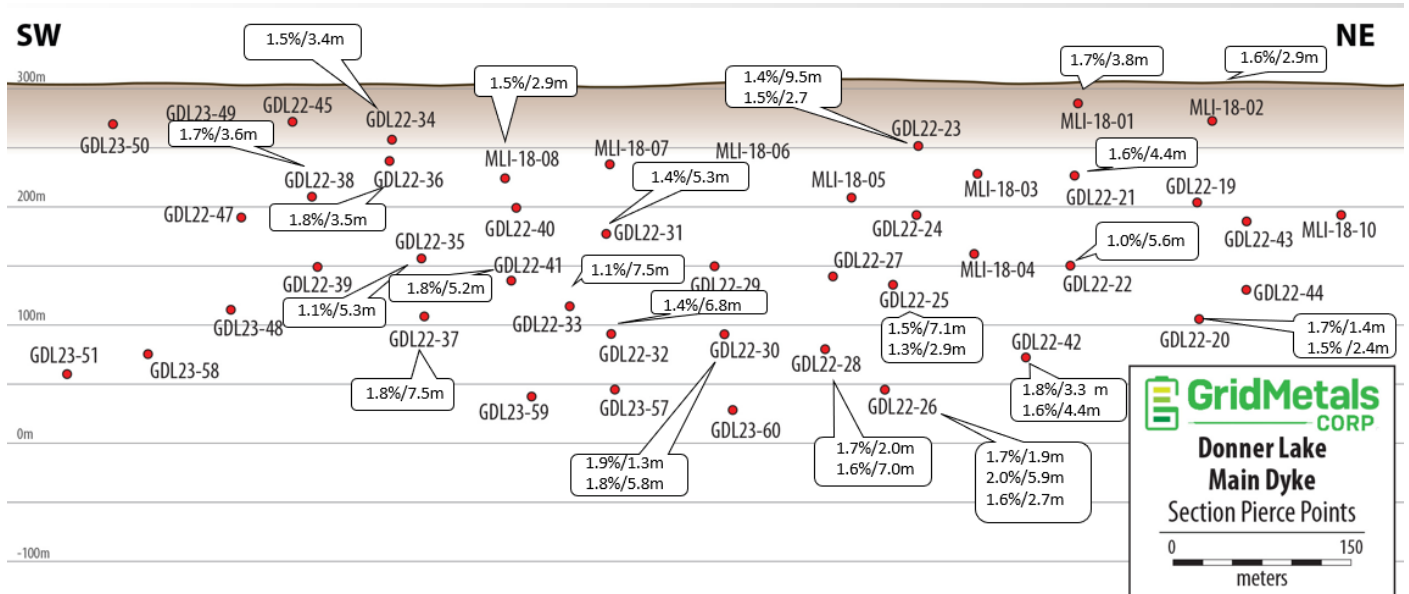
SW

NE

300m

200m

100m

0m

-100m

1.5%/3.4m

1.5%/2.9m

1.4%/9.5m
1.5%/2.7

1.7%/3.8m

1.6%/2.9m

GDL23-49

GDL22-45

GDL22-34

MLI-18-01

MLI-18-02

GDL23-50

1.7%/3.6m

GDL22-23

MLI-18-08

MLI-18-07

MLI-18-06

1.6%/4.4m

GDL22-38

GDL22-36

MLI-18-05

MLI-18-03

GDL22-21

GDL22-19

1.4%/5.3m

GDL22-47

1.8%/3.5m

GDL22-40

GDL22-31

GDL22-24

GDL22-43

MLI-18-10

GDL22-35

1.0%/5.6m

GDL22-41

1.1%/7.5m

GDL22-27

MLI-18-04

GDL22-22

GDL22-39

1.8%/5.2m

GDL22-29

GDL22-25

GDL22-44

1.1%/5.3m

1.4%/6.8m

GDL23-48

GDL22-33

1.7%/1.4m
1.5% /2.4m

GDL22-37

1.5%/7.1m
1.3%/2.9m

GDL22-42

GDL22-20

GDL22-32

GDL22-30

GDL23-51

GDL23-58

GDL22-28

1.8%/7.5m

1.8%/3.3 m
1.6%/4.4m

GDL23-59

GDL23-57

GDL22-26

GDL23-60

GridMetals CORP

Donner Lake
Main Dyke
Section Pierce Points

1.7%/2.0m
1.6%/7.0m

1.7%/1.9m
2.0%/5.9m
1.6%/2.7m

1.9%/1.3m
1.8%/5.8m

0 150
meters